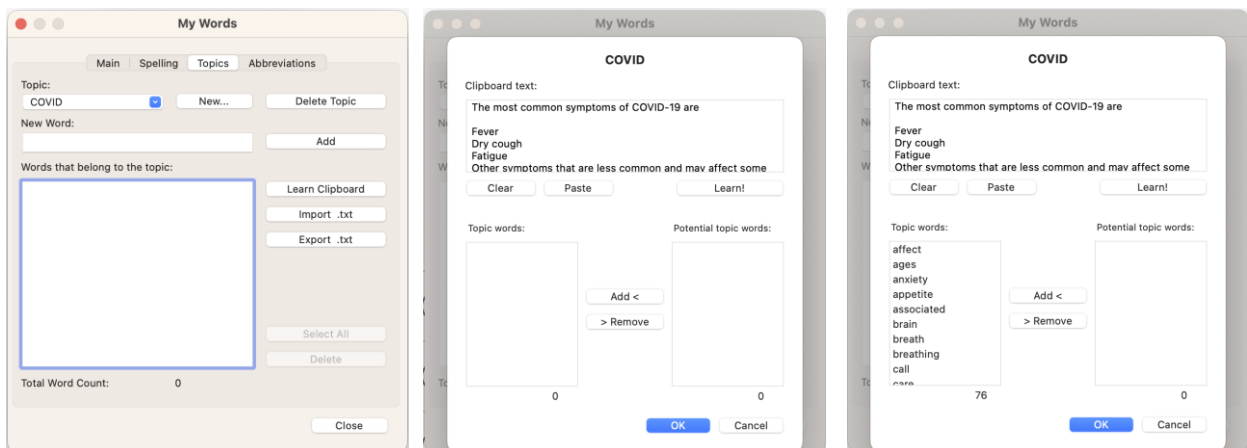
My Words

Main | Spelling | Topics | Abbreviations

Topic:
COVID
New...
Delete Topic
New Word:
Add
Words that belong to the topic:
Learn Clipboard
Import .txt
Export .txt
Select All
Delete
Total Word Count: 0
Close

My Words

COVID

Clipboard text:
The most common symptoms of COVID-19 are

Fever
Dry cough
Fatigue
Other symptoms that are less common and may affect some
Clear
Paste
Learn!
Topic words:
Potential topic words:
Add <
> Remove
0
0
OK
Cancel

My Words

COVID

Clipboard text:
The most common symptoms of COVID-19 are

Fever
Dry cough
Fatigue
Other symptoms that are less common and may affect some
Clear
Paste
Learn!
Topic words:
affect
ages
anxiety
appetite
associated
brain
breath
breathing
call
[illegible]
Potential topic words:
Add <
> Remove
76
0
OK
Cancel